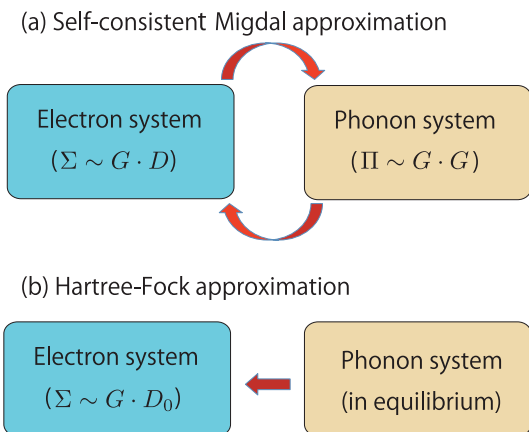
(a) Self-consistent Migdal approximation

Electron system
$(\Sigma \sim G \cdot D)$

Phonon system
$(\Pi \sim G \cdot G)$

(b) Hartree-Fock approximation

Electron system
$(\Sigma \sim G \cdot D_0)$

Phonon system
(in equilibrium)